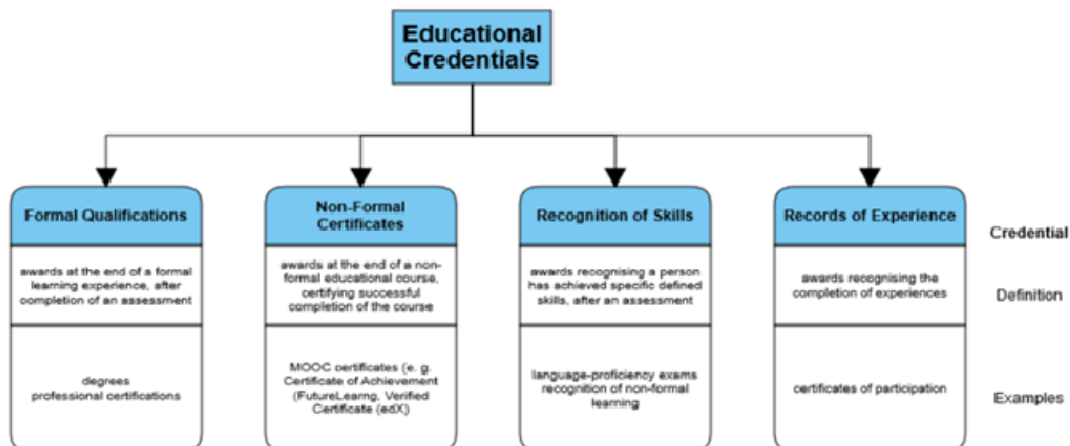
Educational Credentials

Formal Qualifications

awards at the end of a formal learning experience, after completion of an assessment

degrees
professional certifications

Non-Formal Certificates

awards at the end of a non-formal educational course, certifying successful completion of the course

MOOC certificates (e. g. Certificate of Achievement (FutureLearn), Verified Certificate (edX)

Recognition of Skills

awards recognising a person has achieved specific defined skills, after an assessment

language-proficiency exams
recognition of non-formal learning

Records of Experience

awards recognising the completion of experiences

certificates of participation

Credential

Definition

Examples